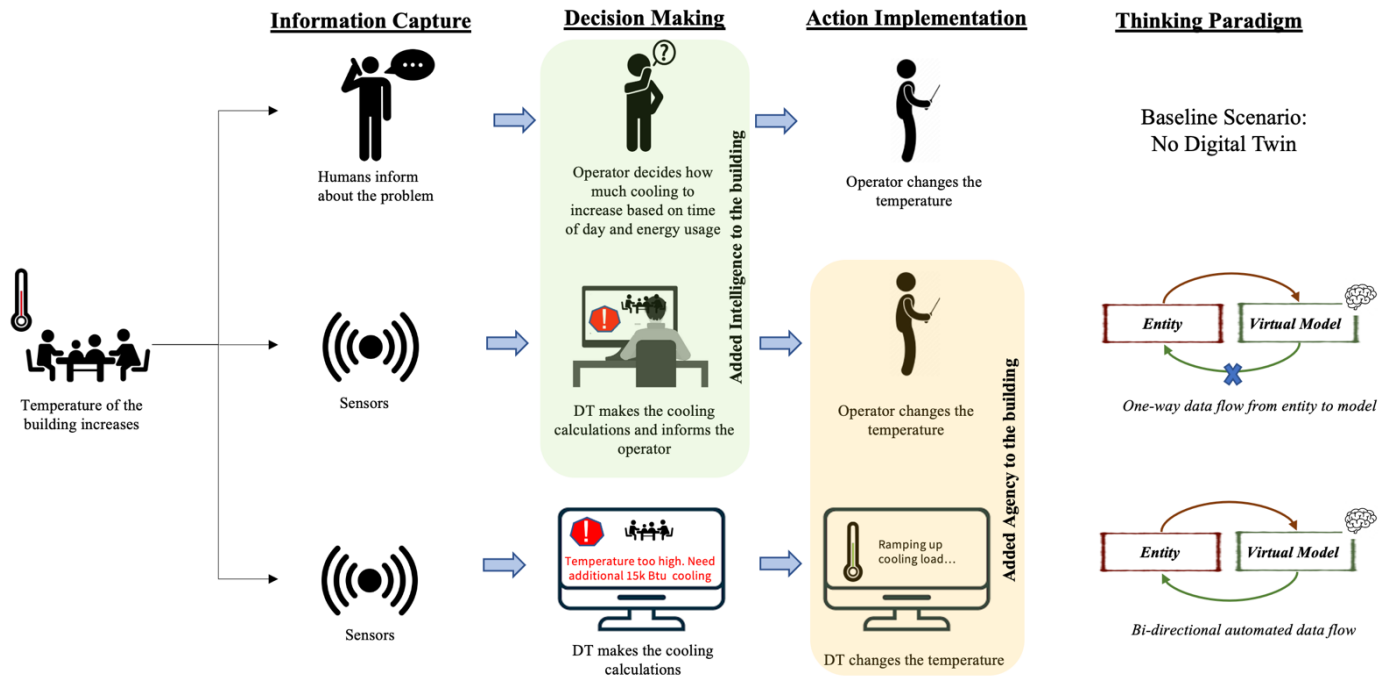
Information Capture

Decision Making

Action Implementation

Thinking Paradigm

Temperature of the building increases

Humans inform about the problem

Operator decides how much cooling to increase based on time of day and energy usage

Operator changes the temperature

Baseline Scenario: No Digital Twin

Added Intelligence to the building

Sensors

DT makes the cooling calculations and informs the operator

Operator changes the temperature

Added Agency to the building

Entity

Virtual Model

One-way data flow from entity to model

Sensors

Temperature too high. Need additional 15k Btu cooling

DT makes the cooling calculations

Ramping up cooling load…

DT changes the temperature

Entity

Virtual Model

Bi-directional automated data flow